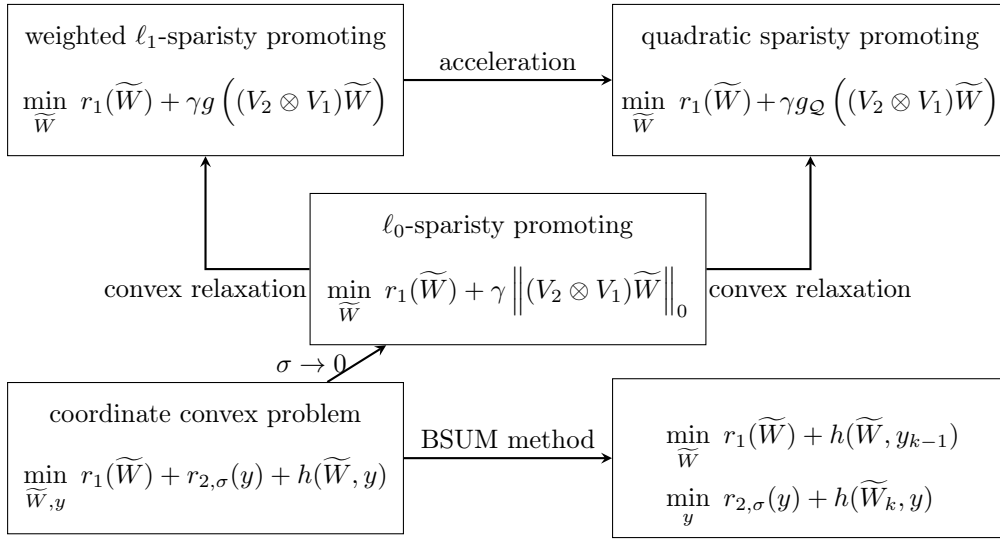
weighted $\ell_1$-sparisty promoting

$\min_{\widetilde{W}} \; r_1(\widetilde{W}) + \gamma g\left((V_2 \otimes V_1)\widetilde{W}\right)$

acceleration

quadratic sparisty promoting

$\min_{\widetilde{W}} \; r_1(\widetilde{W}) + \gamma g_{\mathcal{Q}}\left((V_2 \otimes V_1)\widetilde{W}\right)$

$\ell_0$-sparisty promoting

convex relaxation

$\min_{\widetilde{W}} \; r_1(\widetilde{W}) + \gamma \left\|(V_2 \otimes V_1)\widetilde{W}\right\|_0$

convex relaxation

$\sigma \to 0$

coordinate convex problem

$\min_{\widetilde{W}, y} \; r_1(\widetilde{W}) + r_{2,\sigma}(y) + h(\widetilde{W}, y)$

BSUM method

$\min_{\widetilde{W}} \; r_1(\widetilde{W}) + h(\widetilde{W}, y_{k-1})$

$\min_{y} \; r_{2,\sigma}(y) + h(\widetilde{W}_k, y)$